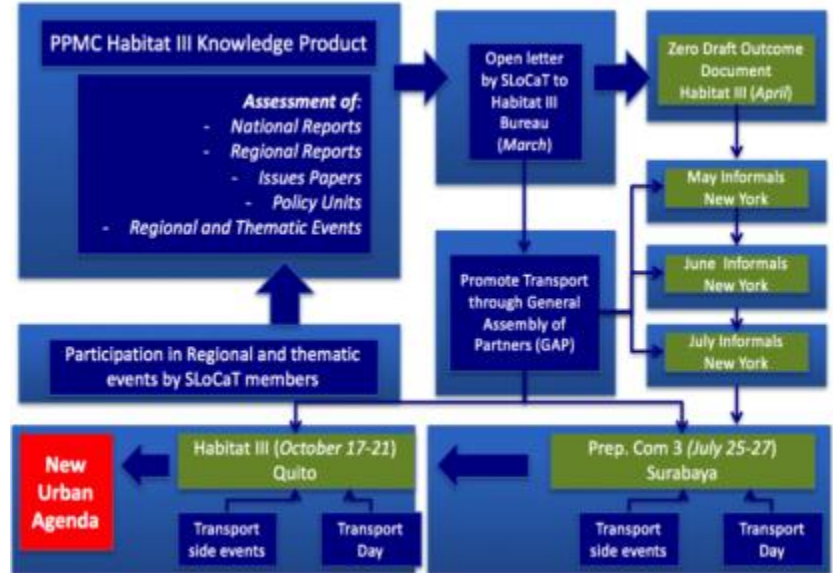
PPMC Habitat III Knowledge Product

Assessment of:
- National Reports
- Regional Reports
- Issues Papers
- Policy Units
- Regional and Thematic Events

Participation in Regional and thematic events by SLoCaT members

Open letter by SLoCaT to Habitat III Bureau (March)

Zero Draft Outcome Document Habitat III (April)

May Informals New York

June Informals New York

July Informals New York

Promote Transport through General Assembly of Partners (GAP)

New Urban Agenda

Habitat III (October 17-21) Quito

Transport side events

Transport Day

Prep. Com 3 (July 25-27) Surabaya

Transport side events

Transport Day